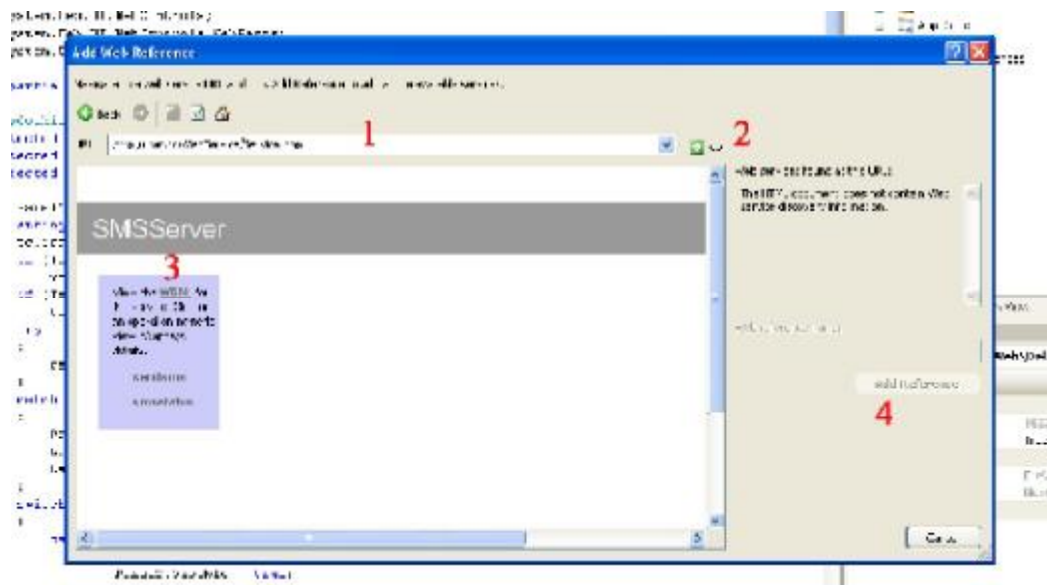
Add Web Reference

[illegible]

Back

URL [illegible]

1

2

Web services found at this URL:

The HTML document does not contain Web service discovery information.

SMSServer

3

View the WSDL for the service. Click on operation name to view its details.

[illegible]

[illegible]

Add Reference

4

Cancel